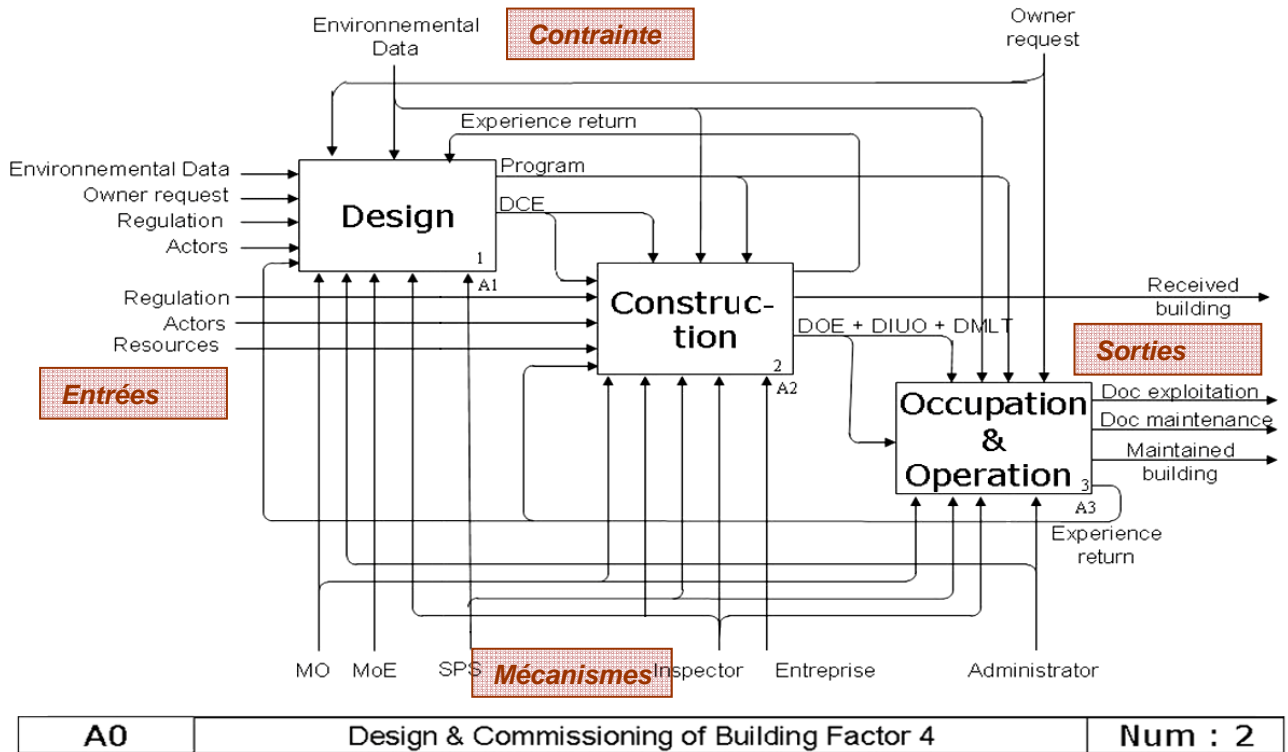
Environnemental Data

Contrainte

Owner request

Experience return

Program

DCE

Environnemental Data
Owner request
Regulation
Actors

Design
1
A1

Regulation
Actors
Resources

Construction
2
A2

Received building

DOE + DIUO + DMLT

Sorties

Entrées

Occupation & Operation
3
A3

Doc exploitation
Doc maintenance
Maintained building

Experience return

MO MoE SPS Mécanismes Inspector Entreprise Administrator

| A0 | Design & Commissioning of Building Factor 4 | Num : 2 |
|---|---|---|